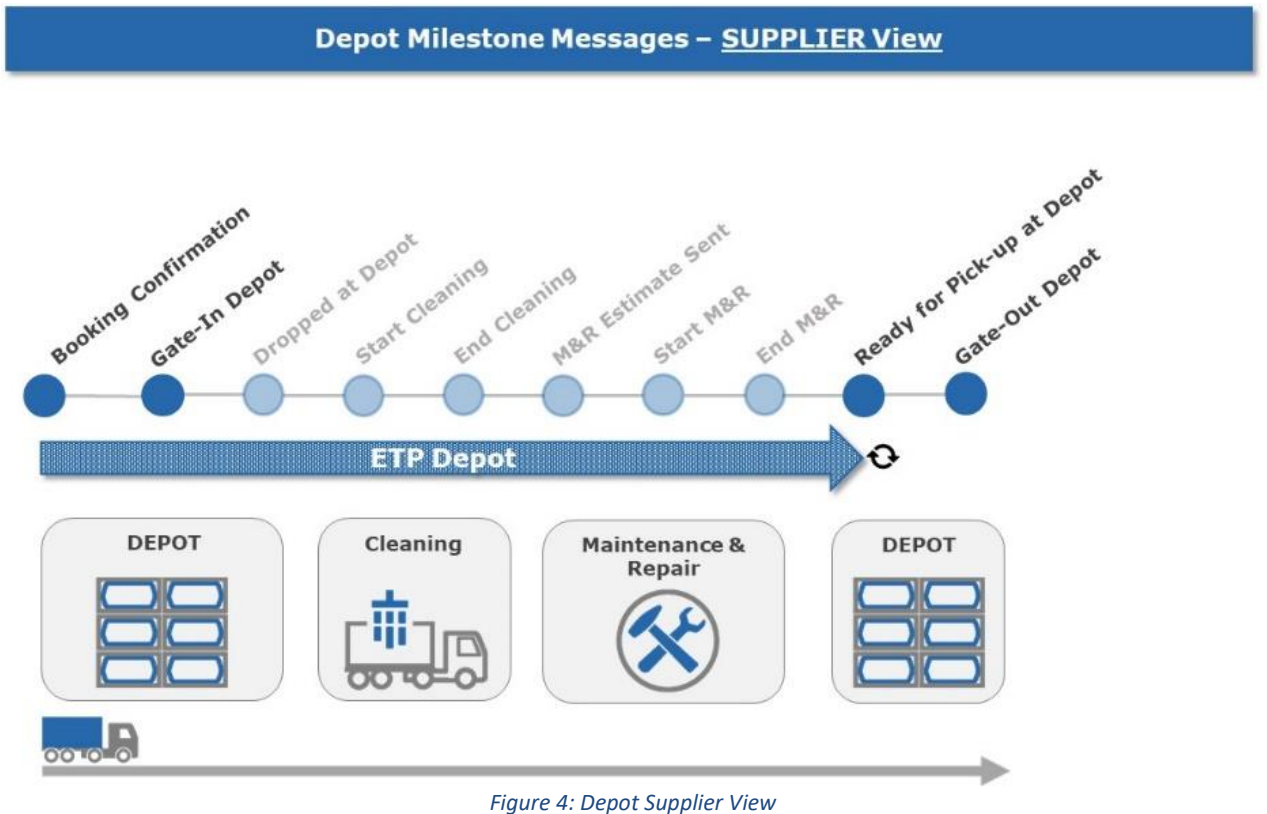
Depot Milestone Messages – SUPPLIER View

Booking Confirmation
Gate-In Depot
Dropped at Depot
Start Cleaning
End Cleaning
M&R Estimate Sent
Start M&R
End M&R
Ready for Pick-up at Depot
Gate-Out Depot

ETP Depot

DEPOT

Cleaning

Maintenance & Repair

DEPOT

Figure 4: Depot Supplier View